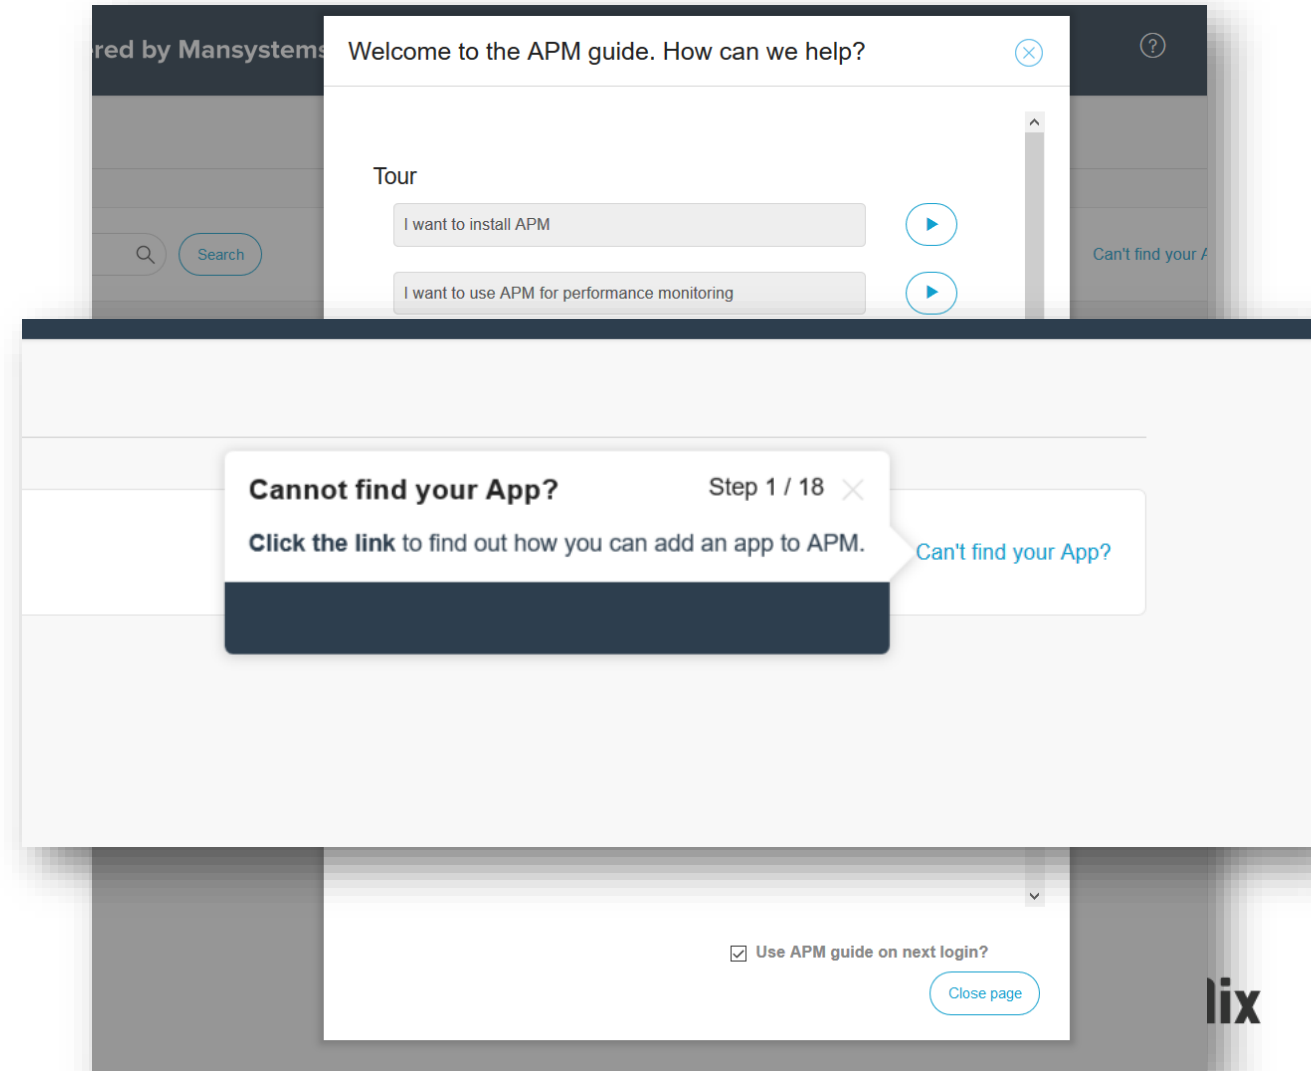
red by Mansystems

Welcome to the APM guide. How can we help?

Tour

I want to install APM

I want to use APM for performance monitoring

Search

Can't find your A

Cannot find your App?

Step 1 / 18

**Click the link** to find out how you can add an app to APM.

Can't find your App?

Use APM guide on next login?

Close page

lix